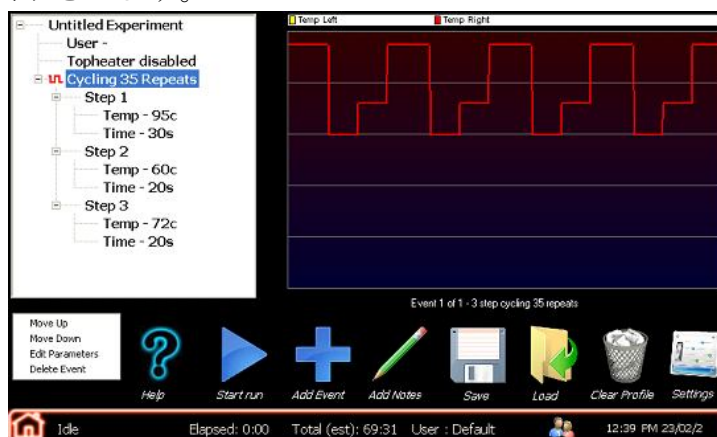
Untitled Experiment
User -
Topheater disabled
Cycling 35 Repeats
Step 1
Temp - 95c
Time - 30s
Step 2
Temp - 60c
Time - 20s
Step 3
Temp - 72c
Time - 20s

Temp Left
Temp Right

Event 1 of 1 - 3 step cycling 35 repeats

Move Up
Move Down
Edit Parameters
Delete Event

Help
Start run
Add Event
Add Notes
Save
Load
Clear Profile
Settings

Idle
Elapsed: 0:00
Total (est): 69:31
User : Default
12:39 PM 23/02/2